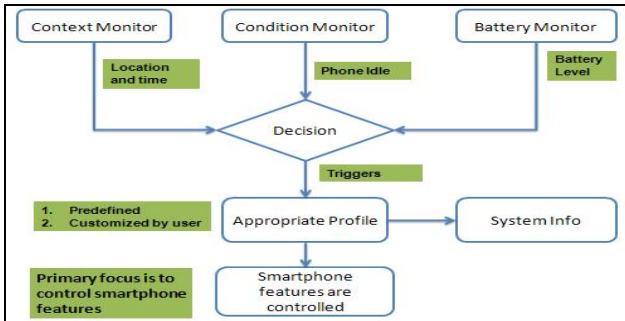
Context Monitor

Condition Monitor

Battery Monitor

Location and time

Phone Idle

Battery Level

Decision

Triggers

1. Predefined
2. Customized by user

Appropriate Profile

System Info

Primary focus is to control smartphone features

Smartphone features are controlled